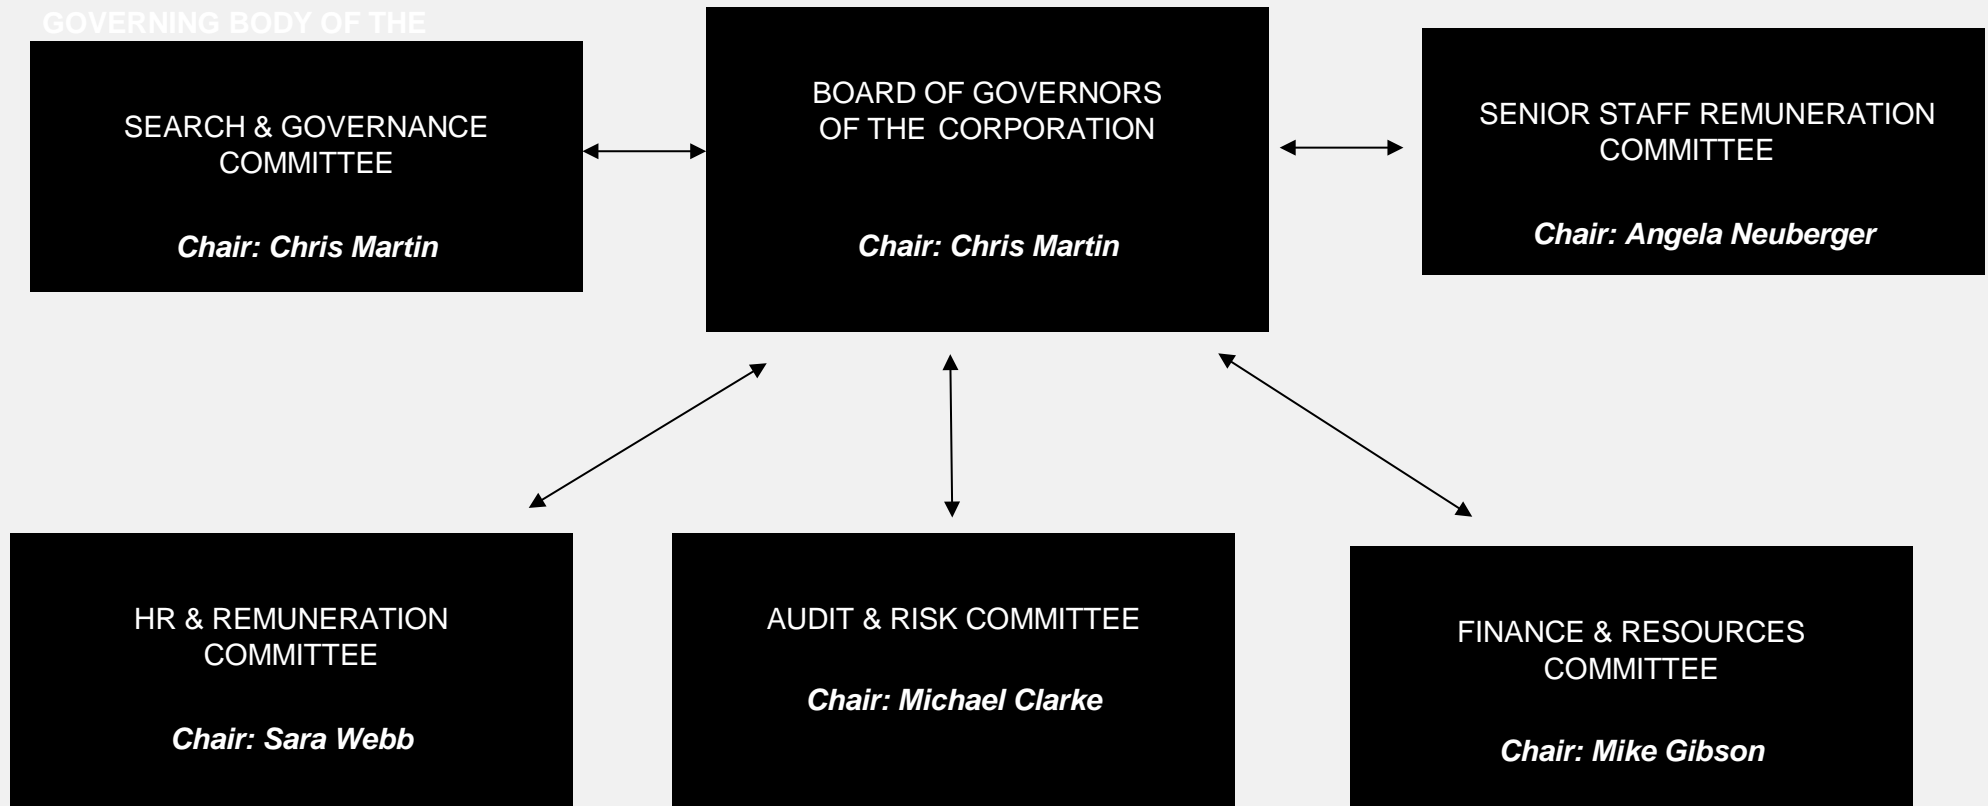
GOVERNING BODY OF THE

SEARCH & GOVERNANCE COMMITTEE

Chair: Chris Martin

BOARD OF GOVERNORS OF THE CORPORATION

Chair: Chris Martin

SENIOR STAFF REMUNERATION COMMITTEE

Chair: Angela Neuberger

HR & REMUNERATION COMMITTEE

Chair: Sara Webb

AUDIT & RISK COMMITTEE

Chair: Michael Clarke

FINANCE & RESOURCES COMMITTEE

Chair: Mike Gibson